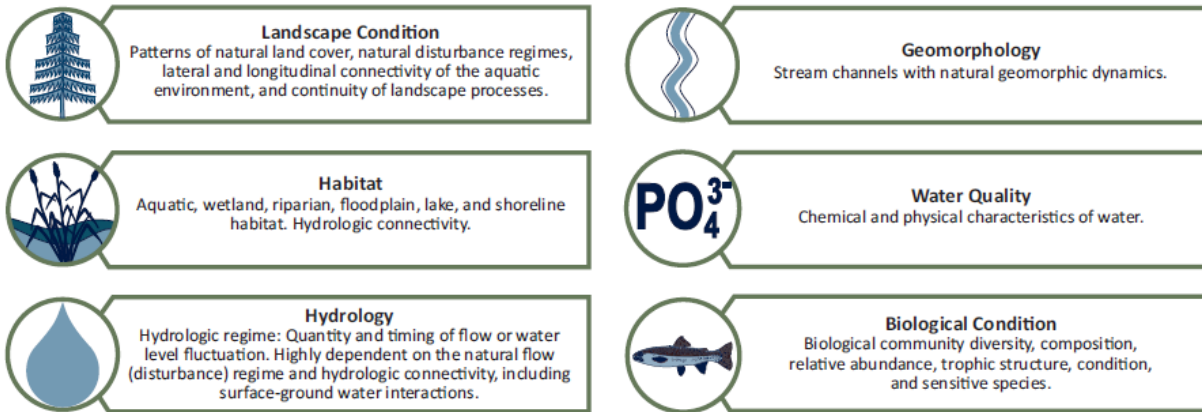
Landscape Condition
Patterns of natural land cover, natural disturbance regimes, lateral and longitudinal connectivity of the aquatic environment, and continuity of landscape processes.

Habitat
Aquatic, wetland, riparian, floodplain, lake, and shoreline habitat. Hydrologic connectivity.

Hydrology
Hydrologic regime: Quantity and timing of flow or water level fluctuation. Highly dependent on the natural flow (disturbance) regime and hydrologic connectivity, including surface-ground water interactions.

Geomorphology
Stream channels with natural geomorphic dynamics.

$PO_4^{3-}$

Water Quality
Chemical and physical characteristics of water.

Biological Condition
Biological community diversity, composition, relative abundance, trophic structure, condition, and sensitive species.